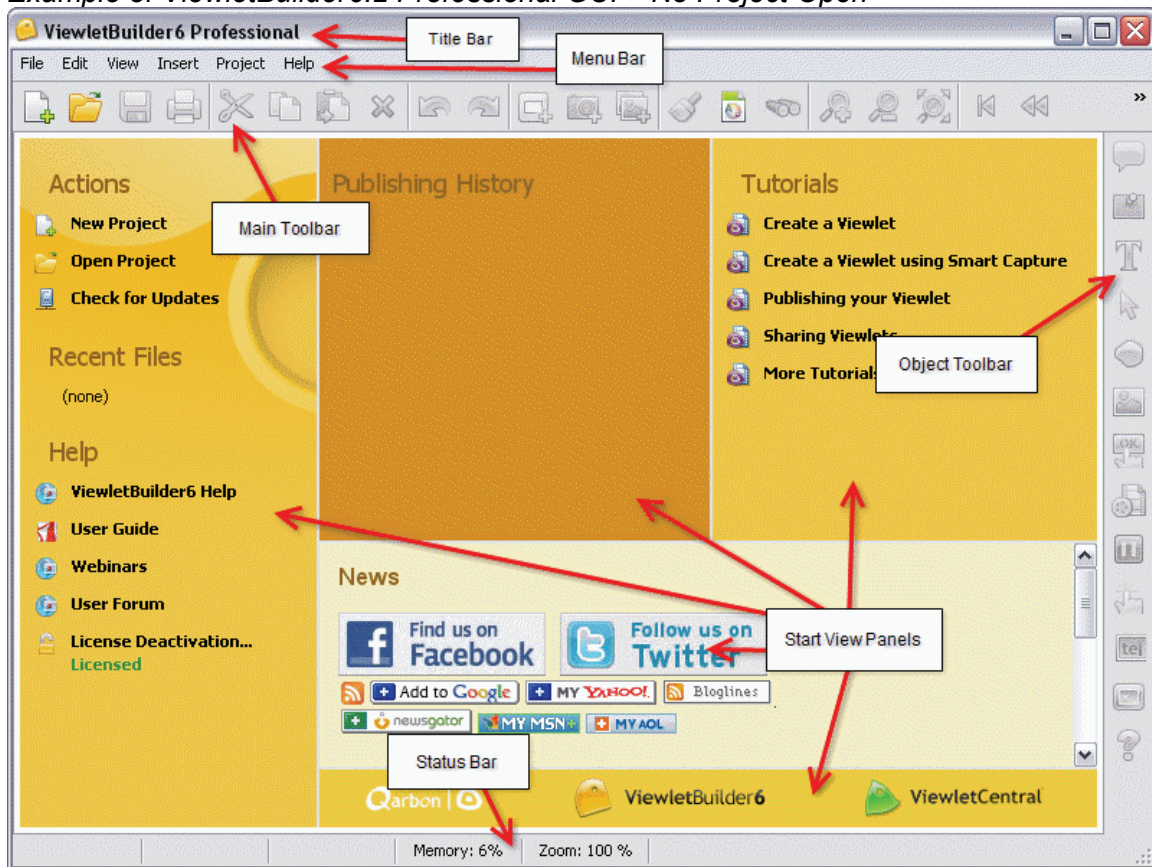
ViewletBuilder6 Professional

Title Bar

File Edit View Insert Project Help

Menu Bar

Main Toolbar

Actions

New Project

Open Project

Check for Updates

Recent Files

(none)

Help

ViewletBuilder6 Help

User Guide

Webinars

User Forum

License Deactivation...

Licensed

Publishing History

Tutorials

Create a Viewlet

Create a Viewlet using Smart Capture

Publishing your Viewlet

Sharing Viewlets

More Tutorials

Object Toolbar

News

Find us on Facebook

Follow us on Twitter

Start View Panels

Add to Google

MY YAHOO!

Bloglines

newsgator

MY MSN

MY AOL

Status Bar

Qarbon

ViewletBuilder6

ViewletCentral

Memory: 6%

Zoom: 100 %